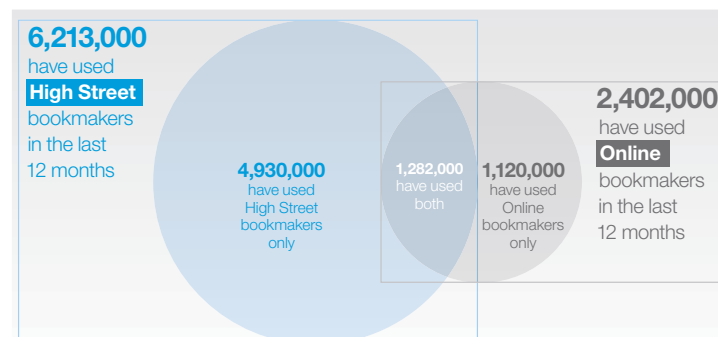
6,213,000
have used
High Street
bookmakers
in the last
12 months

4,930,000
have used
High Street
bookmakers
only

1,282,000
have used
both

1,120,000
have used
Online
bookmakers
only

2,402,000
have used
Online
bookmakers
in the last
12 months